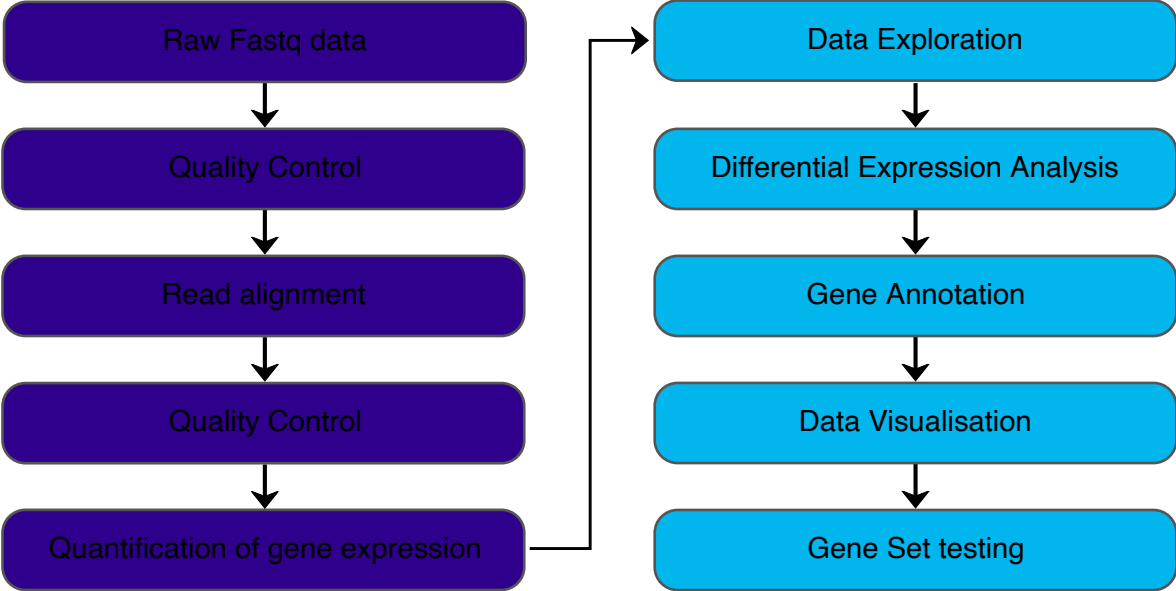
Raw Fastq data

Quality Control

Read alignment

Quality Control

Quantification of gene expression

Data Exploration

Differential Expression Analysis

Gene Annotation

Data Visualisation

Gene Set testing